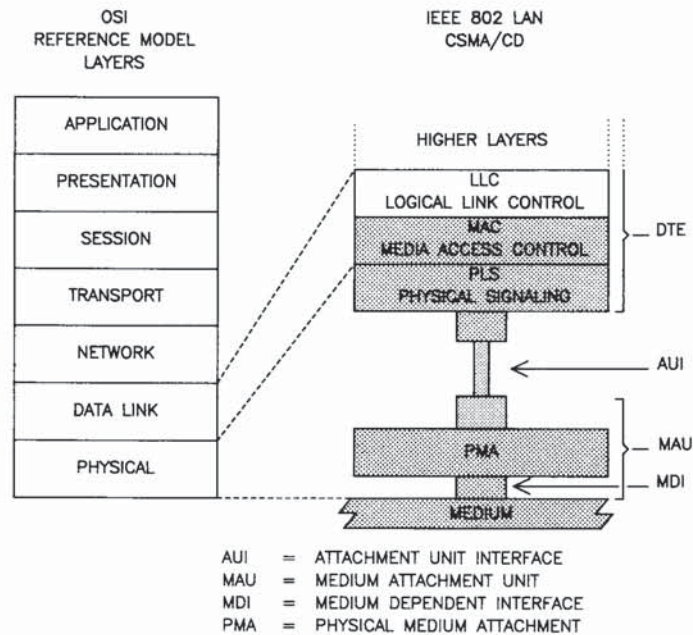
OSI
REFERENCE MODEL
LAYERS

IEEE 802 LAN
CSMA/CD

APPLICATION

PRESENTATION

SESSION

TRANSPORT

NETWORK

DATA LINK

PHYSICAL

HIGHER LAYERS

LLC
LOGICAL LINK CONTROL

MAC
MEDIA ACCESS CONTROL

PLS
PHYSICAL SIGNALING

DTE

AUI

PMA

MAU

MDI

MEDIUM

AUI = ATTACHMENT UNIT INTERFACE
MAU = MEDIUM ATTACHMENT UNIT
MDI = MEDIUM DEPENDENT INTERFACE
PMA = PHYSICAL MEDIUM ATTACHMENT